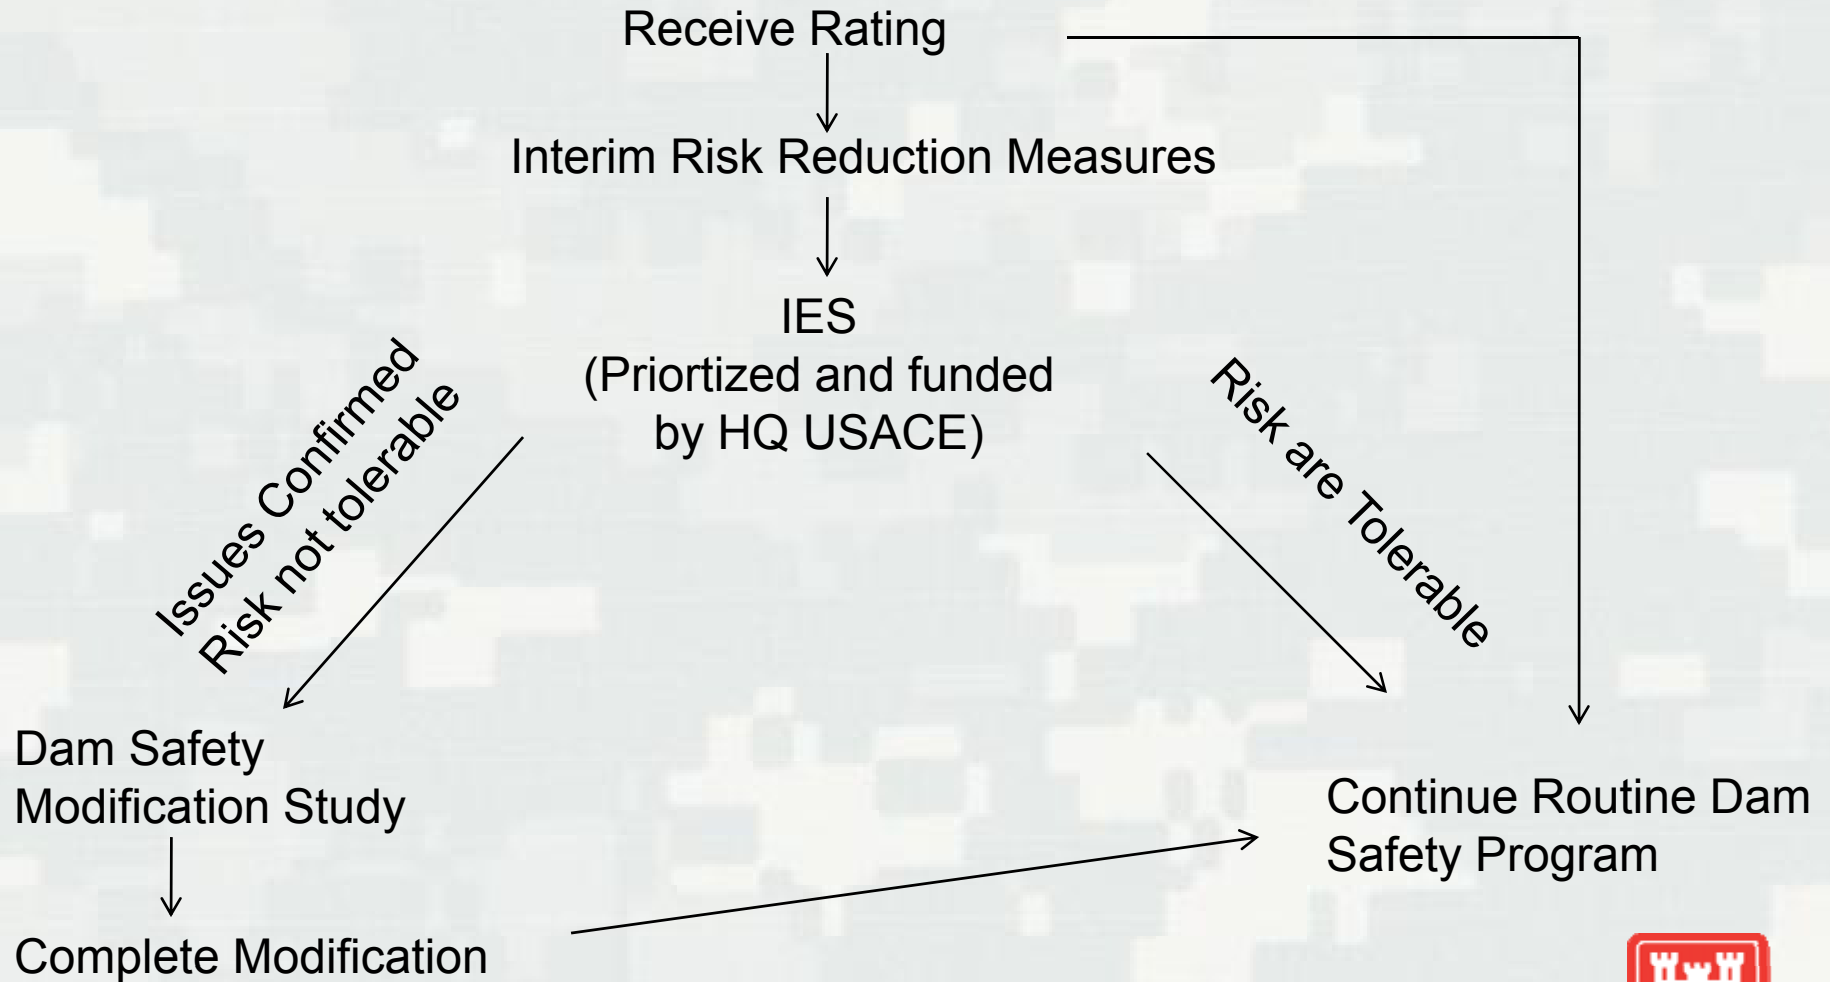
Receive Rating

Interim Risk Reduction Measures

IES
(Priortized and funded by HQ USACE)

Issues Confirmed
Risk not tolerable

Risk are Tolerable

Dam Safety Modification Study

Complete Modification

Continue Routine Dam Safety Program